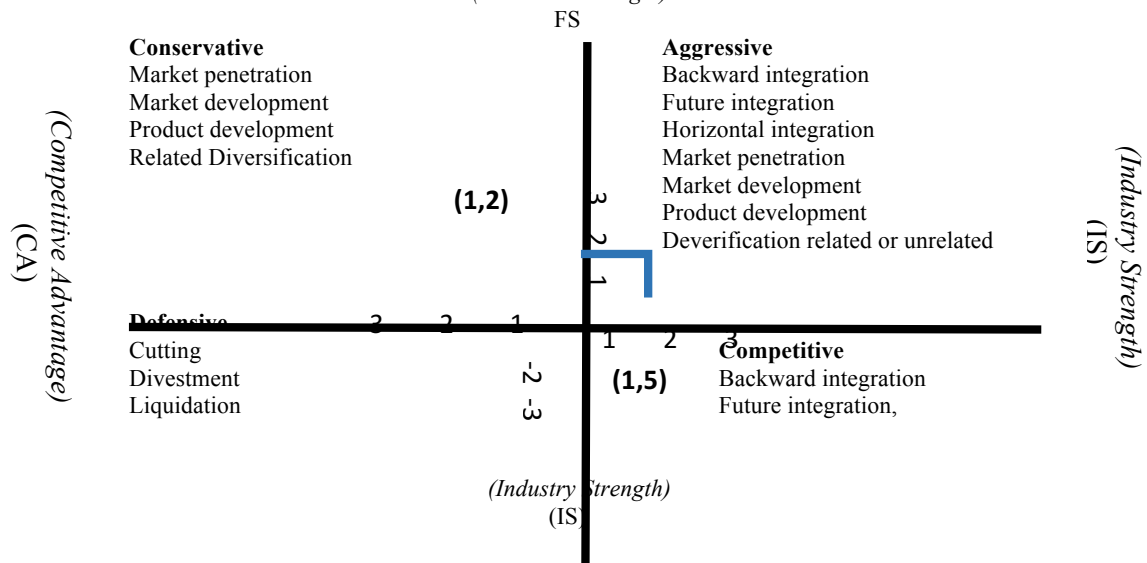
FS

Conservative
Market penetration
Market development
Product development
Related Diversification

Aggressive
Backward integration
Future integration
Horizontal integration
Market penetration
Market development
Product development
Deverification related or unrelated

(Competitive Advantage)
(CA)

(Industry Strength)
(IS)

(1,2)

3
2
1

Defensive
-3 -2 -1
Cutting
Divestment
Liquidation

1 2 3

Competitive
Backward integration
Future integration,

-2
-3

(1,5)

(Industry Strength)
(IS)